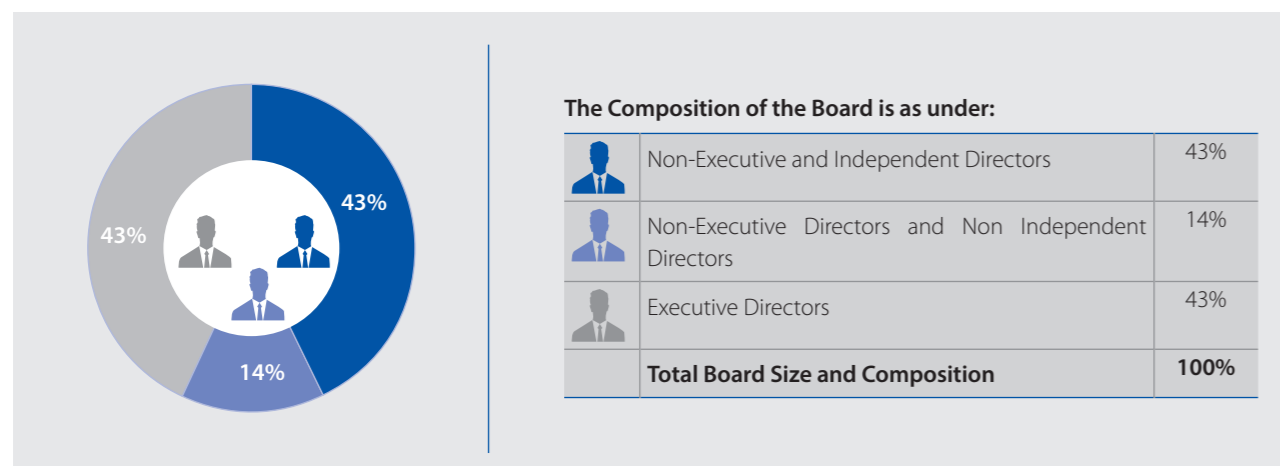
43%

43%

14%

The Composition of the Board is as under:

| | | |
|---|---|---|
| | Non-Executive and Independent Directors | 43% |
| | Non-Executive Directors and Non Independent Directors | 14% |
| | Executive Directors | 43% |
| | **Total Board Size and Composition** | **100%** |